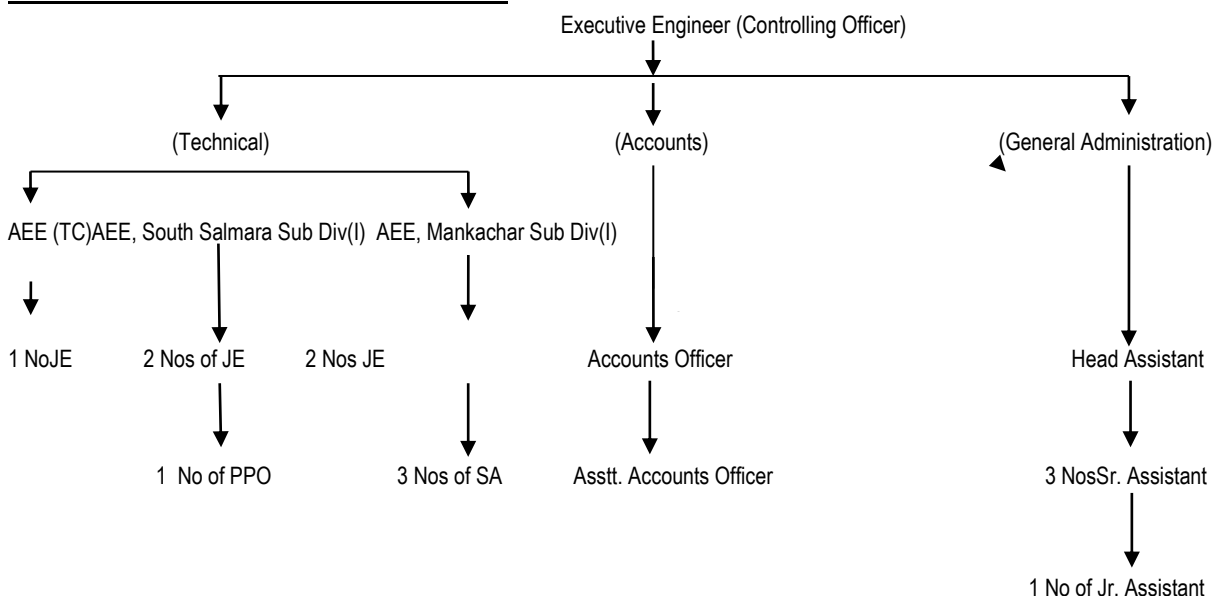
Executive Engineer (Controlling Officer)

(Technical)

(Accounts)

(General Administration)

AEE (TC)AEE, South Salmara Sub Div(I) AEE, Mankachar Sub Div(I)

1 NoJE

2 Nos of JE

2 Nos JE

Accounts Officer

Head Assistant

1 No of PPO

3 Nos of SA

Asstt. Accounts Officer

3 NosSr. Assistant

1 No of Jr. Assistant